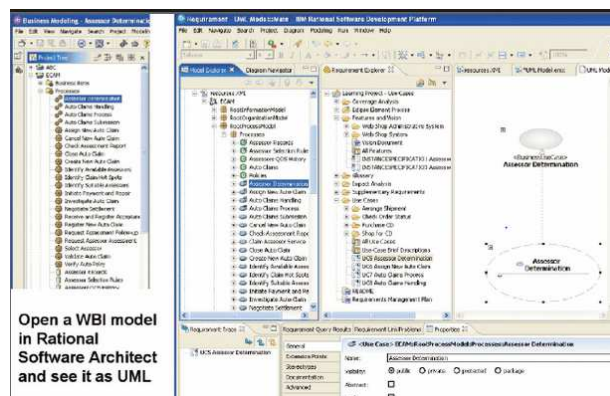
Business Modeling - Assessor Determinatio

File Edit View Navigate Search Project Modelin

Project Tree

ABC

ECAM

Business Items

Processes

Assessor Determination

Auto Claims Handling

Auto Claims Process

Auto Claims Submission

Assign New Auto Claim

Cancel New Auto Claim

Check Assessment Report

Close Auto Claim

Create New Auto Claim

Identify Available Assessors

Identify Claim Hot Spots

Identify Suitable Assessors

Initiate Payment and Repair

Investigate Auto Claim

Negotiate Settlement

Receive and Register Acceptance

Register New Auto Claim

Request Assessment Followup

Request Assessor Assessment

Select Assessor

Validate Auto Claim

Verify Auto Policy

Assessor Interests

Assessor Selection Rules

Open a WBI model in Rational Software Architect and see it as UML

Requirement - UML Modeling - IBM Rational Software Development Platform

File Edit Navigate Search Project Diagram Modeling Run Window Help

Model Explorer

Diagram Navigator

Resources.XMI

ECAM

RootInformationModel

RootOrganizationModel

RootProcessModel

Processes

Assessor Records

Assessor Selection Rules

Assessors QOS History

Auto Claims

Policies

Assessor Determination

Assign New Auto Claim

Auto Claims Handling

Auto Claims Submission

Cancel New Auto Claim

Check Assessment Repo

Claim Assessor Service

Close Auto Claim

Create New Auto Claim

Identify Available Assess

Identify Claim Hot Spots

Identify Suitable Assess

Initiate Payment and Re

Investigate Auto Claim

Negotiate Settlement

Requirement Explorer

Learning Project - Use Cases

Coverage Analysis

Extended Element Preview

Features and Vision

Web Shop Administration System

Web Shop System

Vision Document

All Features

(INSTANCESPECIFICATION) Assessor

(INSTANCESPECIFICATION) Assessor

Glossary

Impact Analysis

Supplementary Requirements

Use Cases

Arrange Shipment

Check Order Status

Purchase CD

Shop For CD

All Use Cases

Use-Case Brief Descriptions

UC5 Assessor Determination

UC6 Assign New Auto Claim

UC7 Auto Claims Process

UC8 Auto Claims Submission

README

Requirements Management Plan

Resources.XMI

*UML Model.emx

UML Model

«BusinessUseCase»

Assessor Determination

Assessor Determination

Requirement Trace

Requirement Query Results

Requirement Link Problems

Properties

UC5 Assessor Determination

«Use Case» ECAM::RootProcessModel::Processes::Assessor Determination

General

Extension Points

Stereotypes

Documentation

Advanced

Name: Assessor Determination

Visibility: public private protected package

Abstract: